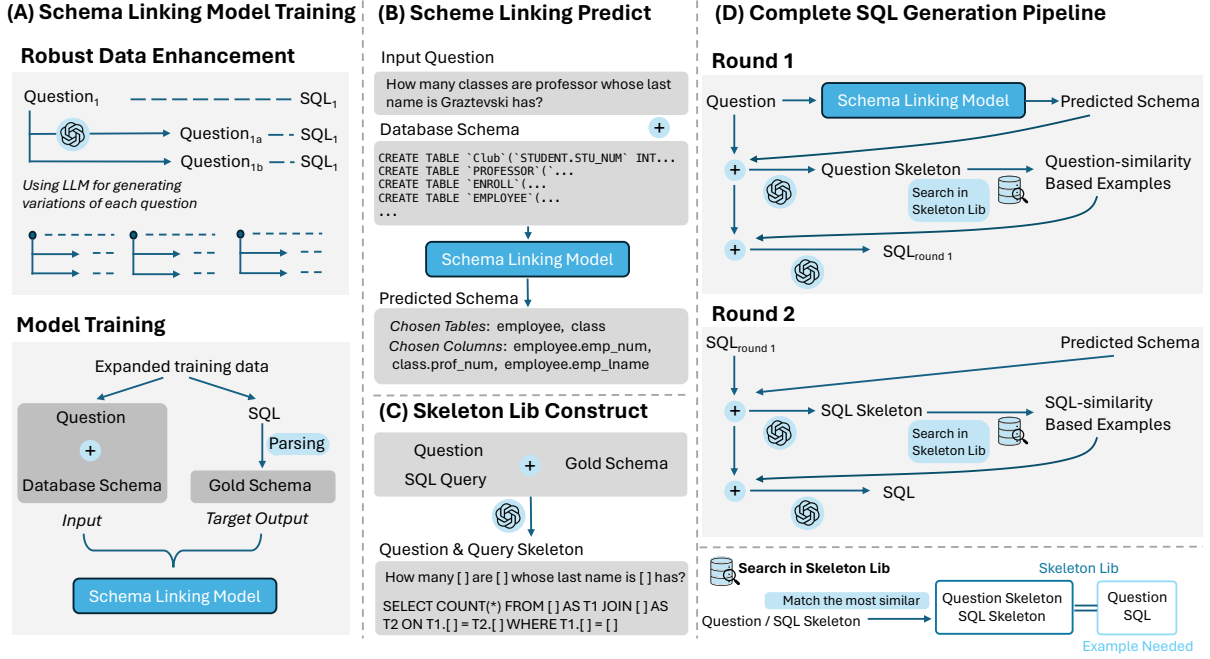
(A) Schema Linking Model Training

Robust Data Enhancement

Question$_1$ SQL$_1$

Question$_{1a}$ SQL$_1$

Question$_{1b}$ SQL$_1$

Using LLM for generating variations of each question

Model Training

Expanded training data

Question

+

Database Schema

SQL

Parsing

Gold Schema

Input

Target Output

Schema Linking Model

(B) Scheme Linking Predict

Input Question

How many classes are professor whose last name is Graztevski has?

Database Schema

+

CREATE TABLE `Club`(`STUDENT.STU_NUM` INT...
CREATE TABLE `PROFESSOR`(`...
CREATE TABLE `ENROLL`(...
CREATE TABLE `EMPLOYEE`(...
...

Schema Linking Model

Predicted Schema

Chosen Tables: employee, class
Chosen Columns: employee.emp_num, class.prof_num, employee.emp_lname

(C) Skeleton Lib Construct

Question
SQL Query

+

Gold Schema

Question & Query Skeleton

How many [ ] are [ ] whose last name is [ ] has?

SELECT COUNT(*) FROM [ ] AS T1 JOIN [ ] AS T2 ON T1.[ ] = T2.[ ] WHERE T1.[ ] = [ ]

(D) Complete SQL Generation Pipeline

Round 1

Question

Schema Linking Model

Predicted Schema

+

Question Skeleton

Search in Skeleton Lib

Question-similarity Based Examples

+

SQL$_{round\ 1}$

Round 2

SQL$_{round\ 1}$

Predicted Schema

+

SQL Skeleton

Search in Skeleton Lib

SQL-similarity Based Examples

+

SQL

Search in Skeleton Lib

Skeleton Lib

Match the most similar

Question / SQL Skeleton

Question Skeleton
SQL Skeleton

Question
SQL

Example Needed